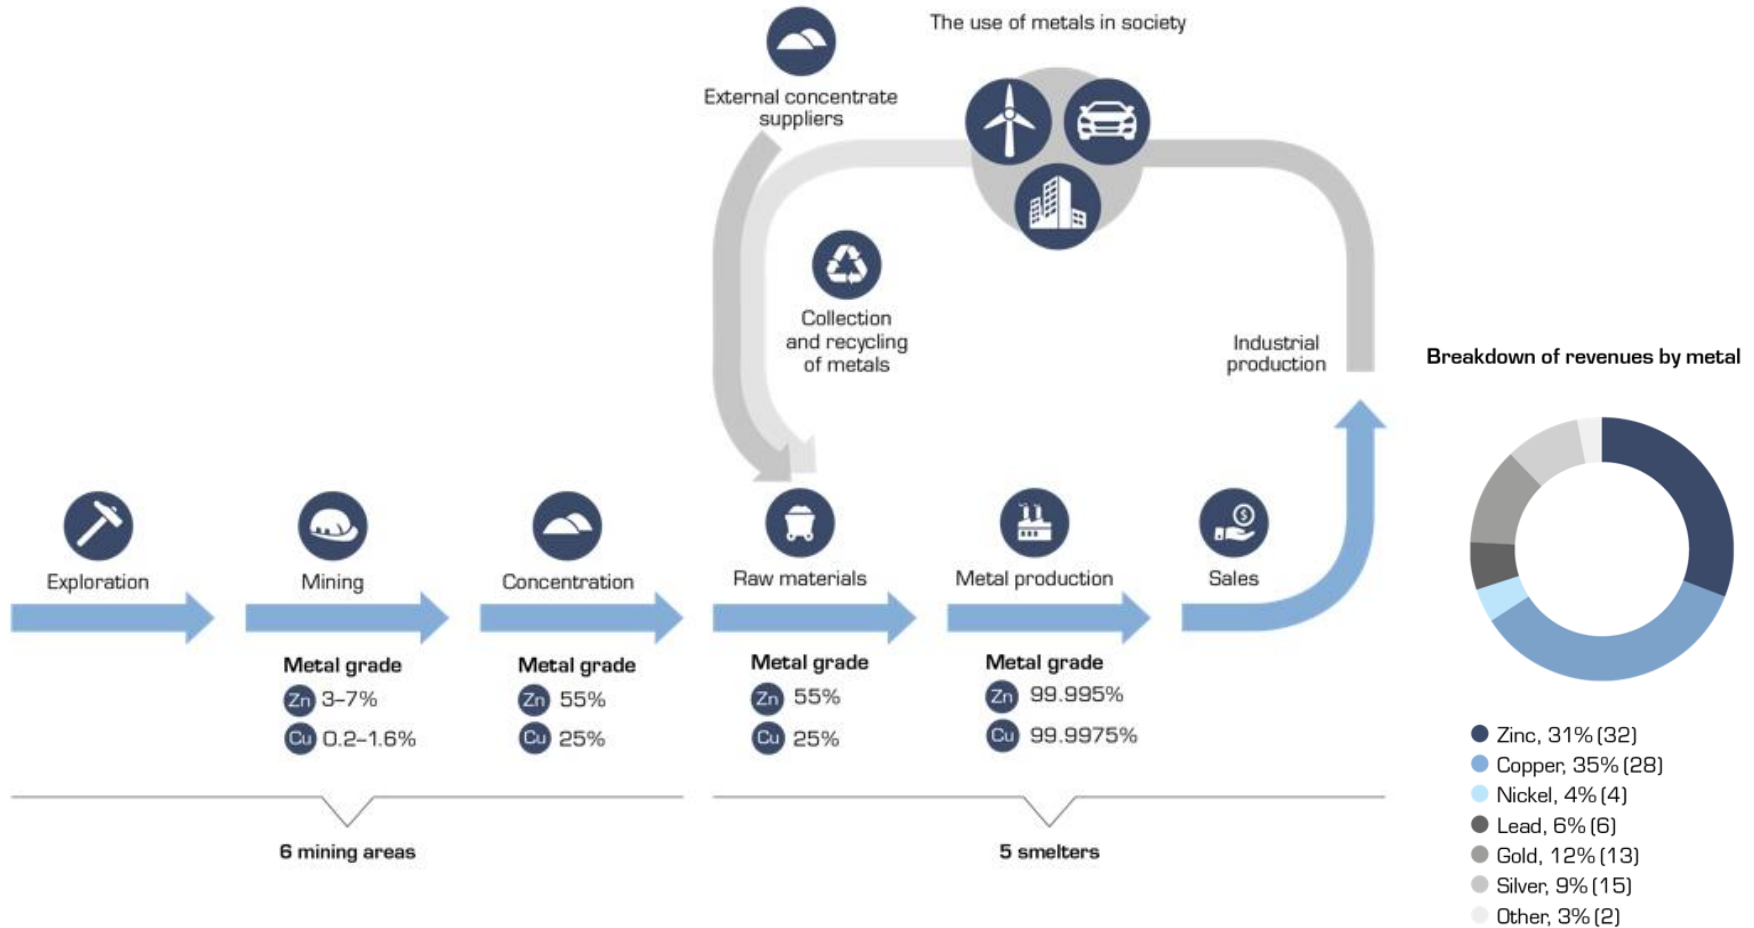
The use of metals in society

External concentrate suppliers

Collection and recycling of metals

Industrial production

Exploration

Mining

Metal grade
Zn 3–7%
Cu 0.2–1.6%

Concentration

Metal grade
Zn 55%
Cu 25%

Raw materials

Metal grade
Zn 55%
Cu 25%

Metal production

Metal grade
Zn 99.995%
Cu 99.9975%

Sales

6 mining areas

5 smelters

Breakdown of revenues by metal

Zinc, 31% (32)
Copper, 35% (28)
Nickel, 4% (4)
Lead, 6% (6)
Gold, 12% (13)
Silver, 9% (15)
Other, 3% (2)